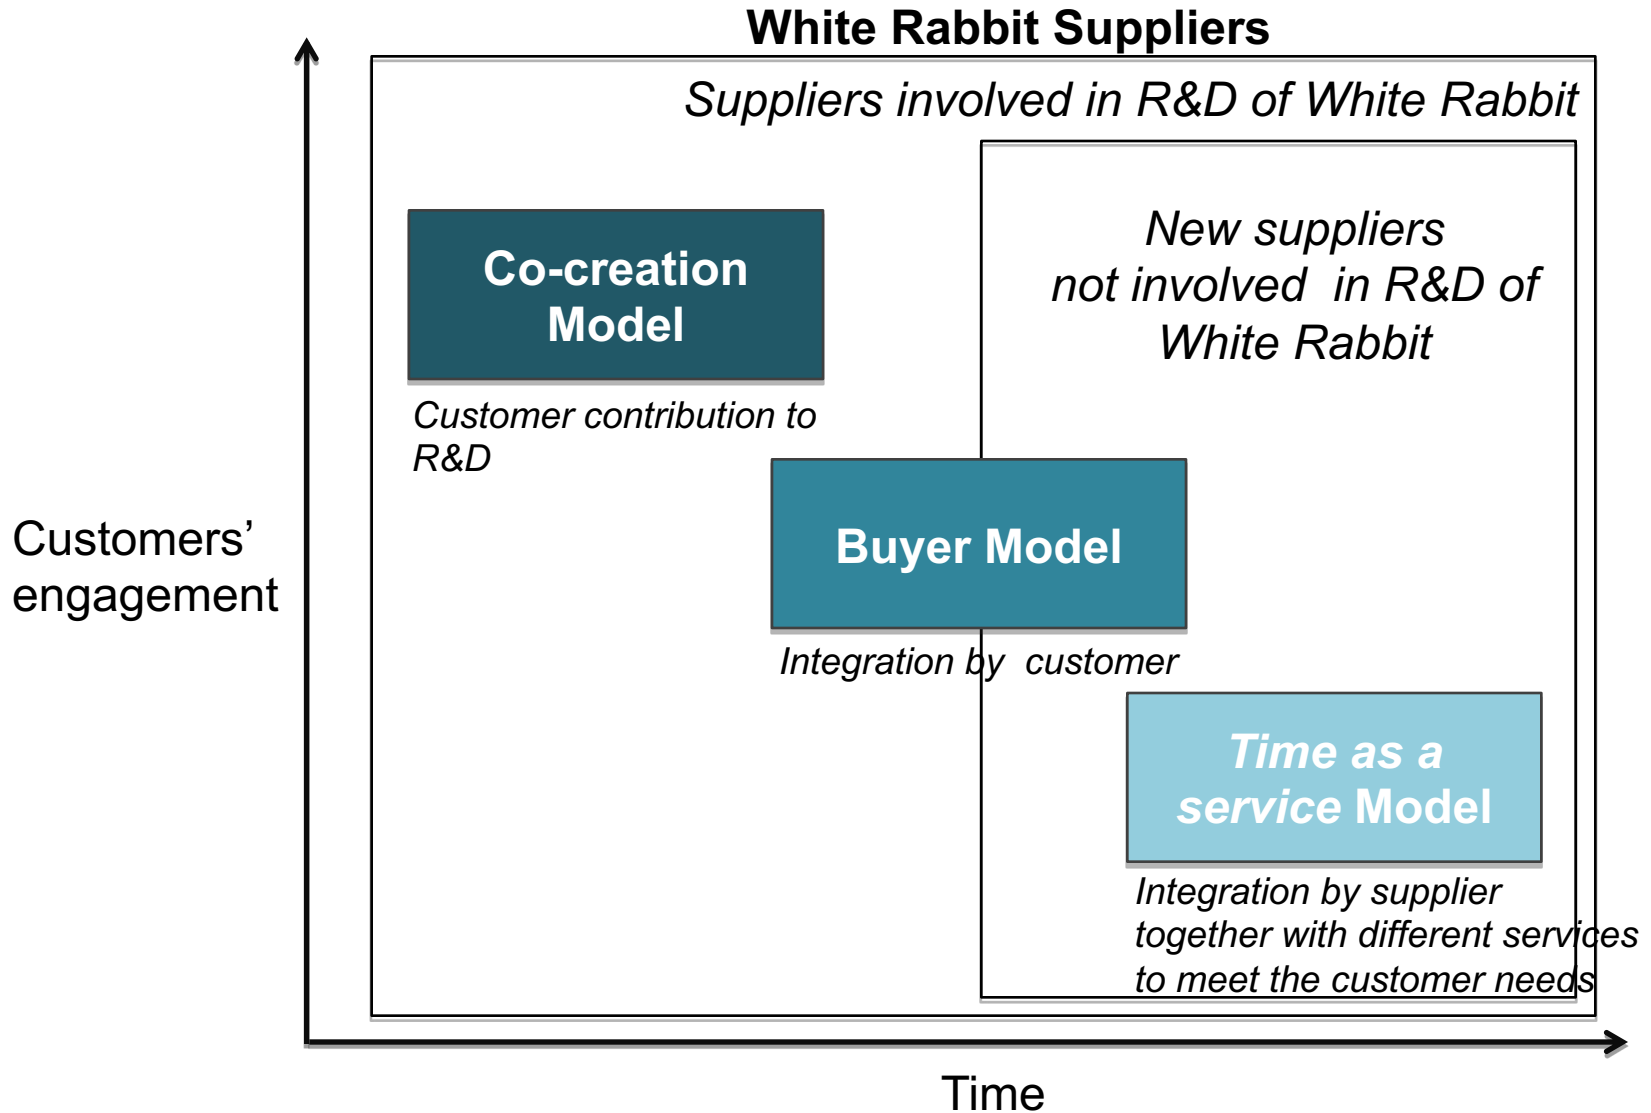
White Rabbit Suppliers

Suppliers involved in R&D of White Rabbit

New suppliers not involved in R&D of White Rabbit

Co-creation Model

Customer contribution to R&D

Customers' engagement

Buyer Model

Integration by customer

Time as a service Model

Integration by supplier together with different services to meet the customer needs

Time